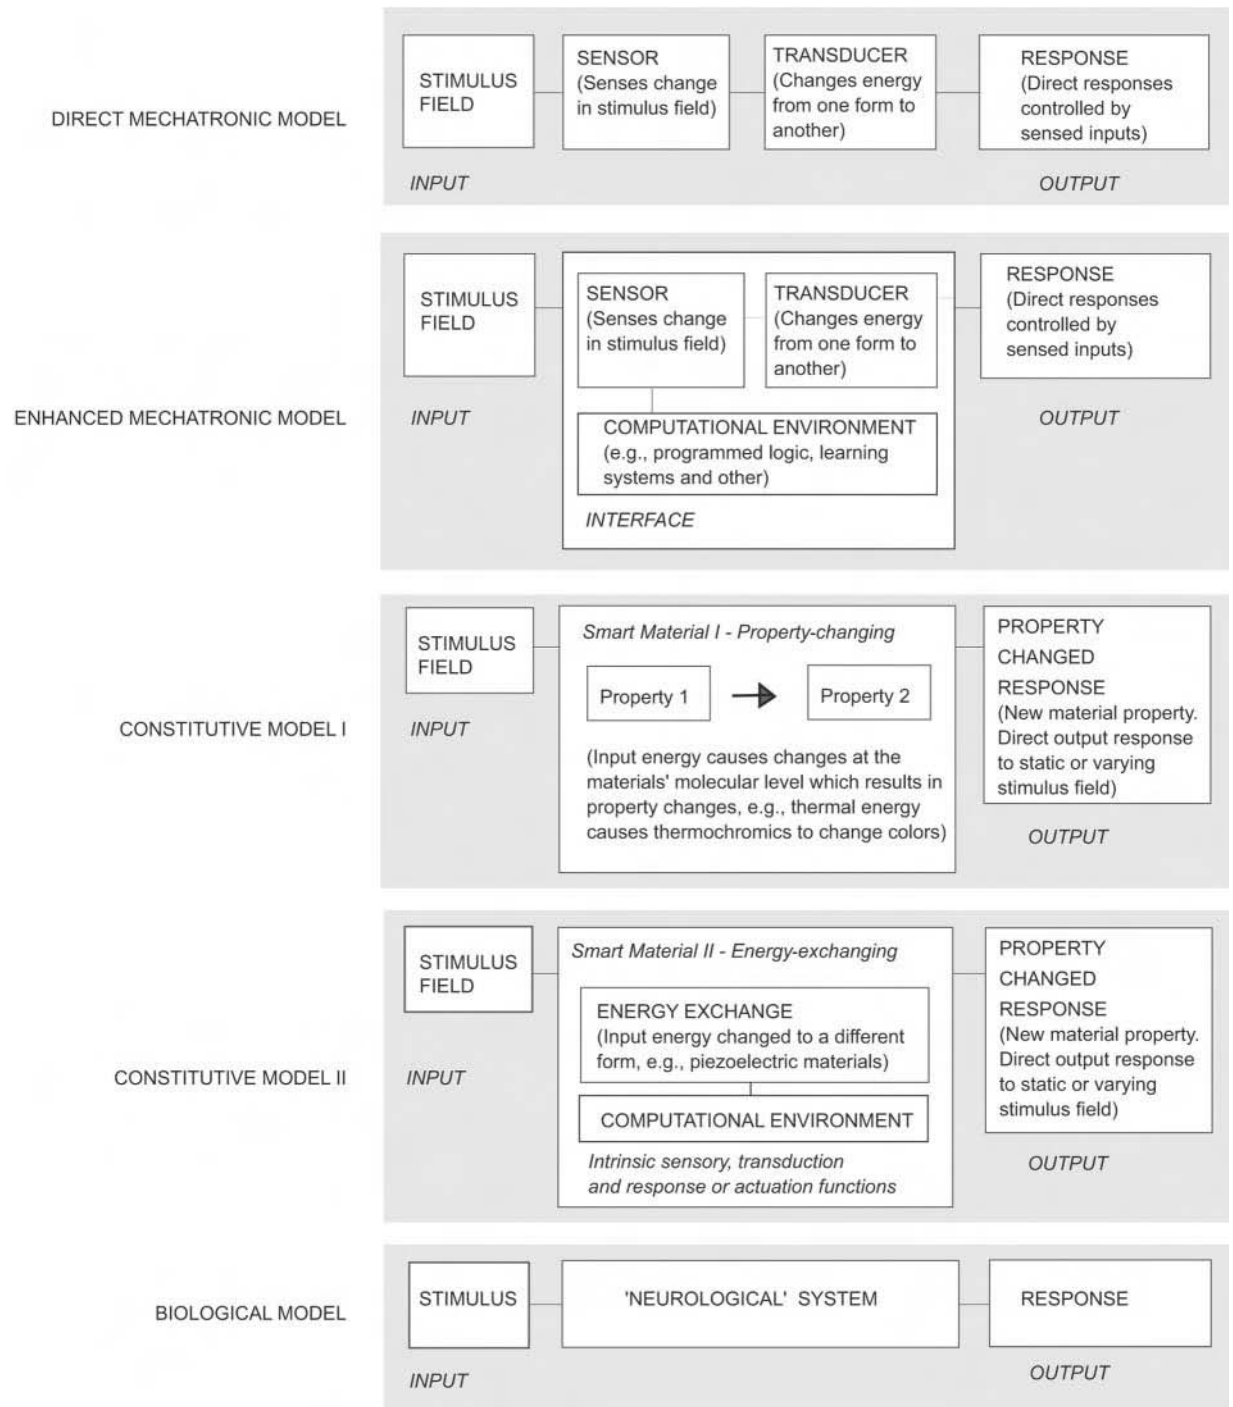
DIRECT MECHATRONIC MODEL

STIMULUS FIELD

SENSOR (Senses change in stimulus field)

TRANSDUCER (Changes energy from one form to another)

RESPONSE (Direct responses controlled by sensed inputs)

INPUT

OUTPUT

ENHANCED MECHATRONIC MODEL

STIMULUS FIELD

SENSOR (Senses change in stimulus field)

TRANSDUCER (Changes energy from one form to another)

RESPONSE (Direct responses controlled by sensed inputs)

INPUT

OUTPUT

COMPUTATIONAL ENVIRONMENT (e.g., programmed logic, learning systems and other)

INTERFACE

CONSTITUTIVE MODEL I

STIMULUS FIELD

Smart Material I - Property-changing

Property 1

Property 2

PROPERTY CHANGED RESPONSE (New material property. Direct output response to static or varying stimulus field)

INPUT

(Input energy causes changes at the materials' molecular level which results in property changes, e.g., thermal energy causes thermochromics to change colors)

OUTPUT

CONSTITUTIVE MODEL II

STIMULUS FIELD

Smart Material II - Energy-exchanging

PROPERTY CHANGED RESPONSE (New material property. Direct output response to static or varying stimulus field)

ENERGY EXCHANGE (Input energy changed to a different form, e.g., piezoelectric materials)

INPUT

COMPUTATIONAL ENVIRONMENT

Intrinsic sensory, transduction and response or actuation functions

OUTPUT

BIOLOGICAL MODEL

STIMULUS

'NEUROLOGICAL' SYSTEM

RESPONSE

INPUT

OUTPUT